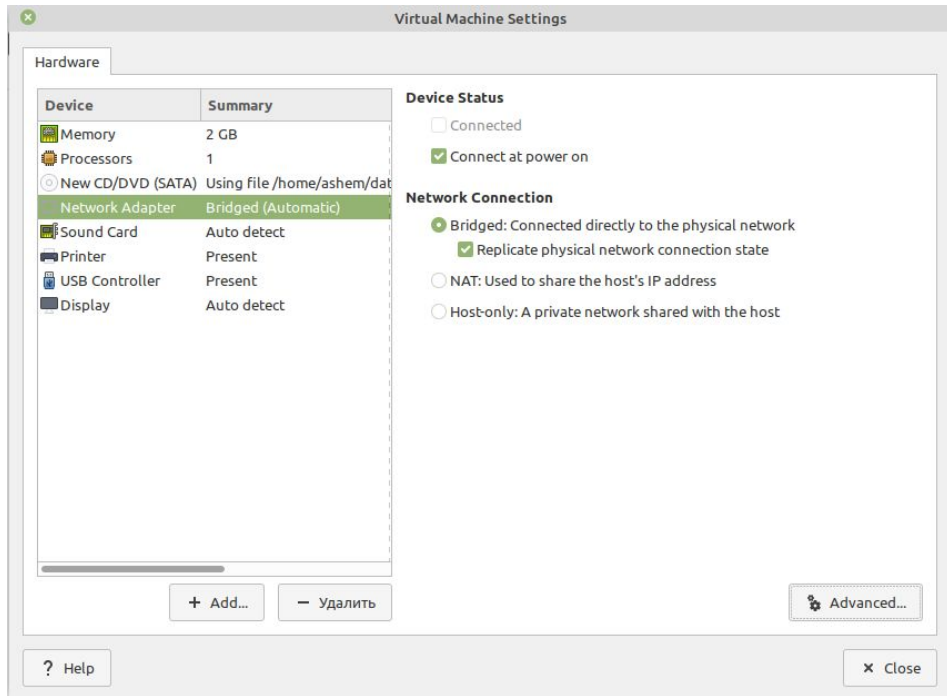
Virtual Machine Settings

Hardware

| Device | Summary |
|---|---|
| Memory | 2 GB |
| Processors | 1 |
| New CD/DVD (SATA) | Using file /home/ashem/dat |
| Network Adapter | Bridged (Automatic) |
| Sound Card | Auto detect |
| Printer | Present |
| USB Controller | Present |
| Display | Auto detect |

+ Add...
− Удалить

Device Status

Connected

Connect at power on

Network Connection

Bridged: Connected directly to the physical network

Replicate physical network connection state

NAT: Used to share the host's IP address

Host-only: A private network shared with the host

Advanced...

? Help

× Close